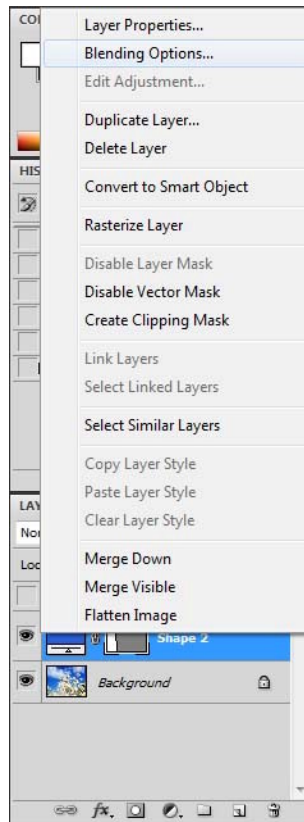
COL
HIS
LAY
Nor
Loc
Layer Properties...
Blending Options...
Edit Adjustment...
Duplicate Layer...
Delete Layer
Convert to Smart Object
Rasterize Layer
Disable Layer Mask
Disable Vector Mask
Create Clipping Mask
Link Layers
Select Linked Layers
Select Similar Layers
Copy Layer Style
Paste Layer Style
Clear Layer Style
Merge Down
Merge Visible
Flatten Image
Shape 2
Background
fx.